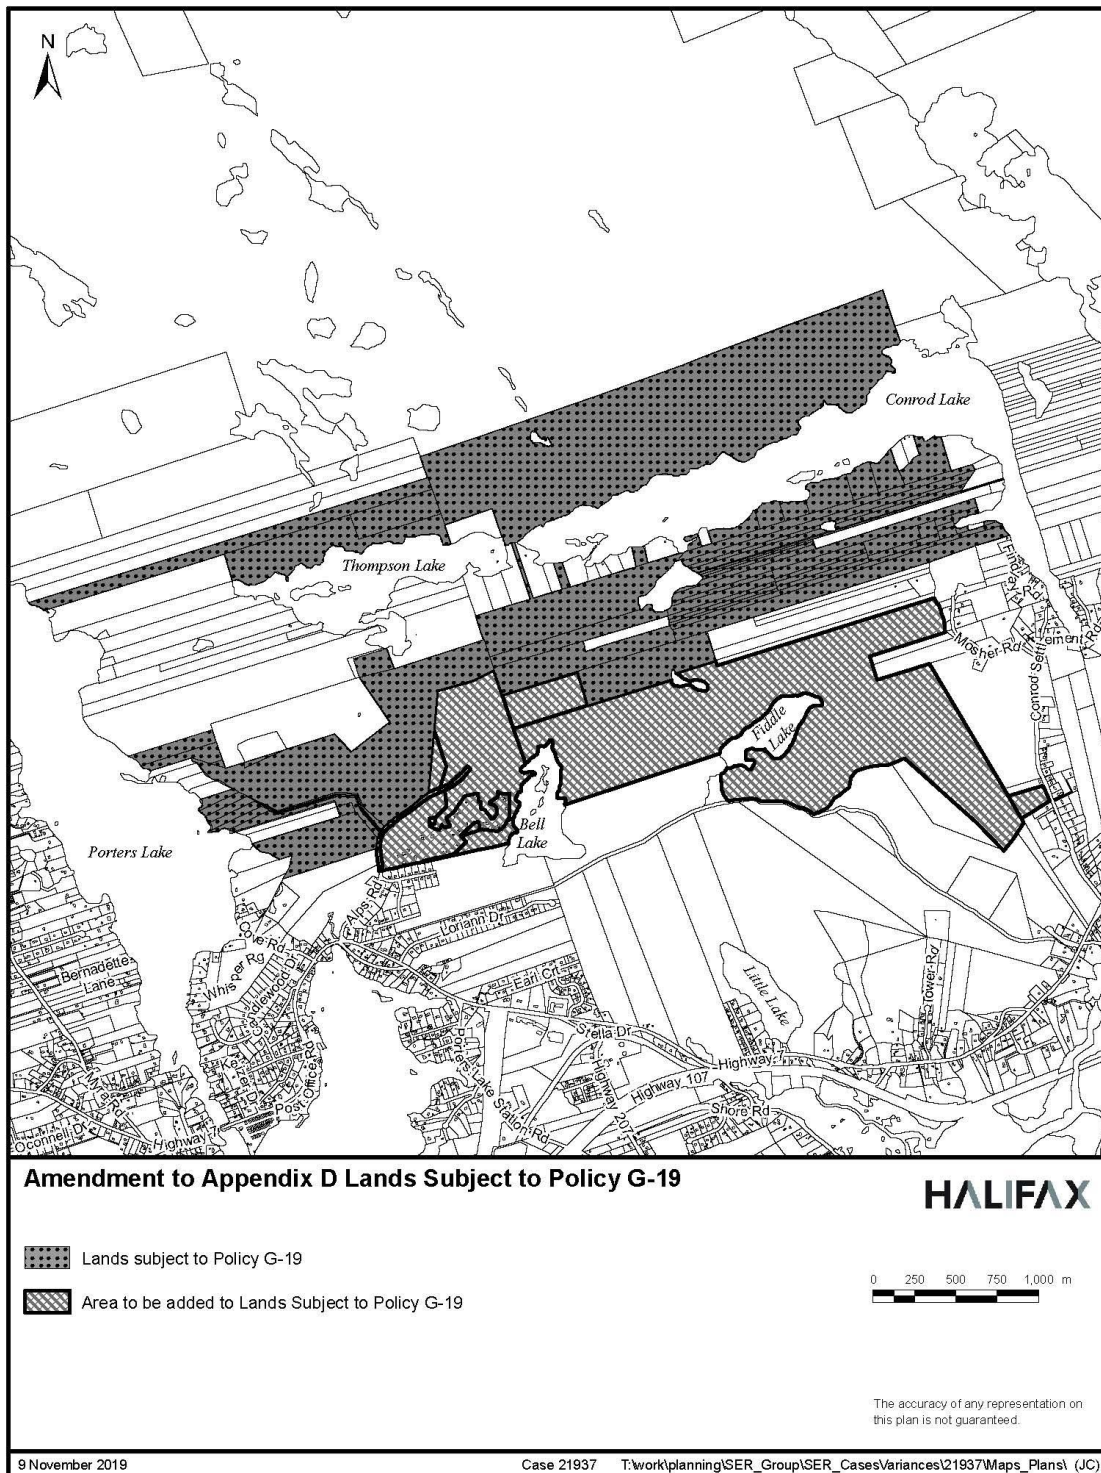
N

Conrod Lake

Thompson Lake

Findley Rd

Mosher Rd

Settlement Rd

Conrod Settlement Rd

Fiddle Lake

Bell Lake

Porters Lake

Alps Rd

Loriann Dr

Cove Rd

Whisper Rg

Bernadette Lane

Earl Crt

Little Lake

Tower Rd

Stella Dr

Highway

Highway 107

Highway 207

Porters Lake Station Rd

Shore Rd

Post Office Rd

Oconnell Dr

Highway 7

Amendment to Appendix D Lands Subject to Policy G-19

HALIFAX

Lands subject to Policy G-19

Area to be added to Lands Subject to Policy G-19

0 250 500 750 1,000 m

The accuracy of any representation on this plan is not guaranteed.

9 November 2019

Case 21937

T:\work\planning\SER_Group\SER_CasesVariances\21937\Maps_Plans\ (JC)